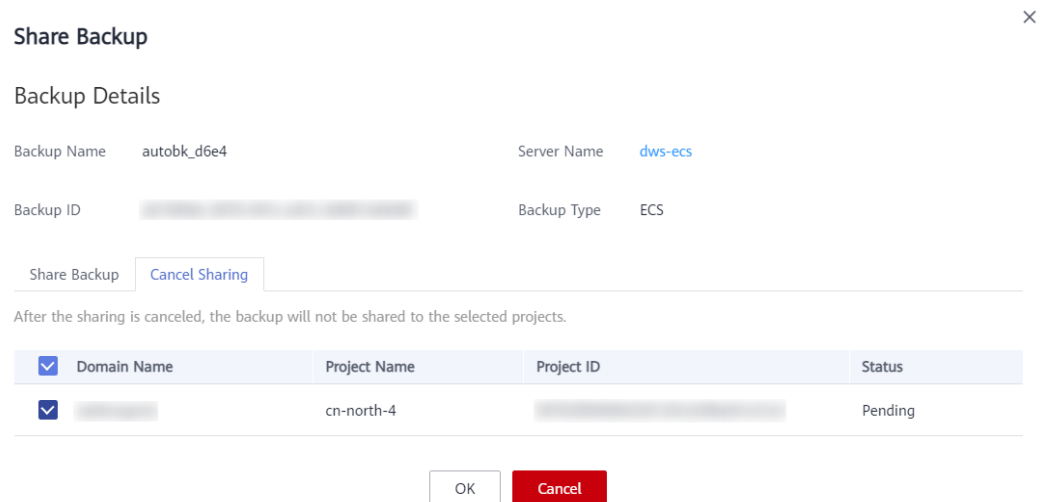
Share Backup

×

Backup Details

Backup Name autobk_d6e4

Server Name dws-ecs

Backup ID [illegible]

Backup Type ECS

Share Backup Cancel Sharing

After the sharing is canceled, the backup will not be shared to the selected projects.

| Domain Name | Project Name | Project ID | Status |
|---|---|---|---|
| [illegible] | cn-north-4 | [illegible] | Pending |

OK Cancel